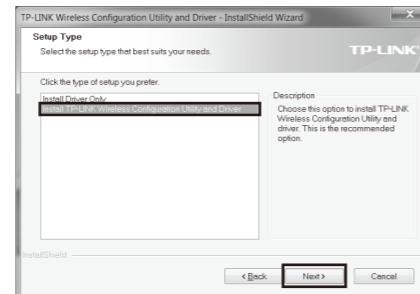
TP-LINK Wireless Configuration Utility and Driver - InstallShield Wizard

Setup Type

Select the setup type that best suits your needs.

TP-LINK

Click the type of setup you prefer.

Install Driver Only

Install TP-LINK Wireless Configuration Utility and Driver

Description

Choose this option to install TP-LINK Wireless Configuration Utility and driver. This is the recommended option.

InstallShield

< Back

Next >

Cancel